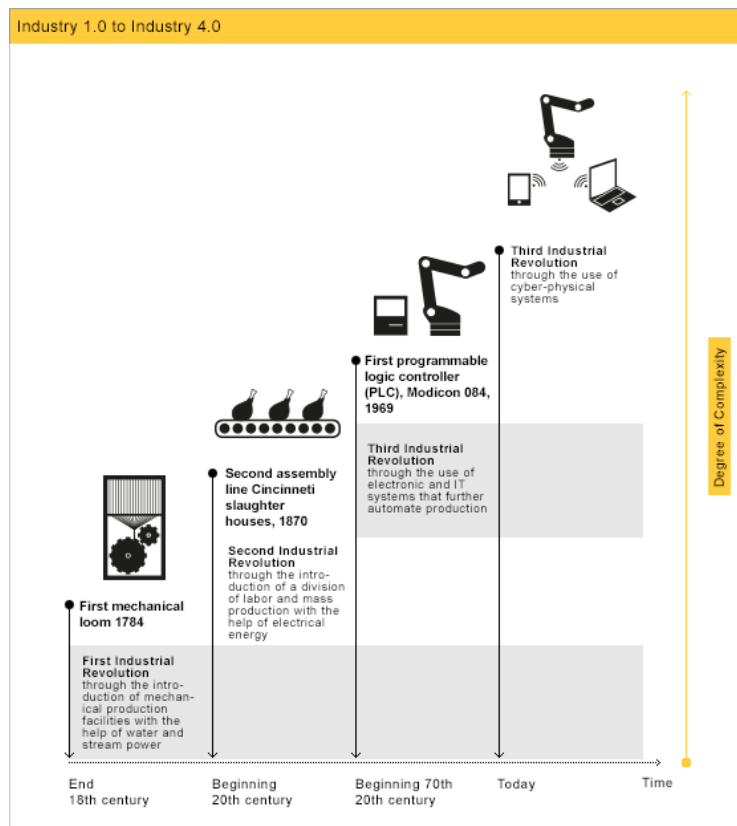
Industry 1.0 to Industry 4.0

Third Industrial Revolution
through the use of cyber-physical systems

First programmable logic controller (PLC), Modicon 084, 1969

Third Industrial Revolution
through the use of electronic and IT systems that further automate production

Second assembly line Cincinneti slaughter houses, 1870

Second Industrial Revolution
through the introduction of a division of labor and mass production with the help of electrical energy

First mechanical loom 1784

First Industrial Revolution
through the introduction of mechanical production facilities with the help of water and stream power

Degree of Complexity

End
18th century

Beginning
20th century

Beginning 70th
20th century

Today

Time